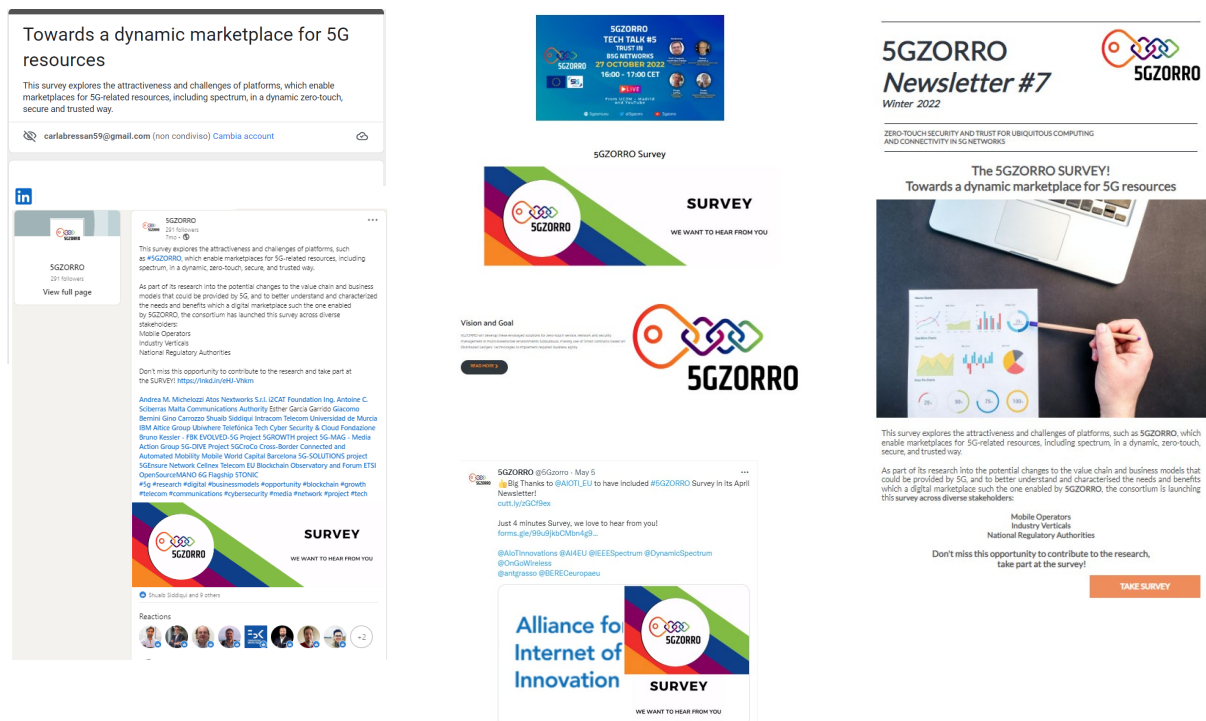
Towards a dynamic marketplace for 5G resources

This survey explores the attractiveness and challenges of platforms, which enable marketplaces for 5G-related resources, including spectrum, in a dynamic zero-touch, secure and trusted way.

carlabressan59@gmail.com (non condiviso) Cambia account

5GZORRO
291 followers
View full page

5GZORRO
291 followers
7mo

This survey explores the attractiveness and challenges of platforms, such as #5GZORRO, which enable marketplaces for 5G-related resources, including spectrum, in a dynamic, zero-touch, secure, and trusted way.

As part of its research into the potential changes to the value chain and business models that could be provided by 5G, and to better understand and characterized the needs and benefits which a digital marketplace such the one enabled by 5GZORRO, the consortium has launched this survey across diverse stakeholders:
Mobile Operators
Industry Verticals
National Regulatory Authorities

Don't miss this opportunity to contribute to the research and take part at the SURVEY! https://lnkd.in/eHJ-Vhkm

Andrea M. Michelozzi Atos Nextworks S.r.l. I2CAT Foundation Ing. Antoine C. Sciberras Malta Communications Authority Esther Garcia Garrido Giacomo Bernini Gino Carrozzo Shuaib Siddiqui Intracom Telecom Universidad de Murcia IBM Altice Group Ubiwhere Telefónica Tech Cyber Security & Cloud Fondazione Bruno Kessler - FBK EVOLVED-5G Project 5GROWTH project 5G-MAG - Media Action Group 5G-DIVE Project 5GCroCo Cross-Border Connected and Automated Mobility Mobile World Capital Barcelona 5G-SOLUTIONS project 5GEnsure Network Cellnex Telecom EU Blockchain Observatory and Forum ETSI OpenSourceMANO 6G Flagship STONIC
#5g #research #digital #businessmodels #opportunity #blockchain #growth #telecom #communications #cybersecurity #media #network #project #tech

5GZORRO
SURVEY
WE WANT TO HEAR FROM YOU

Shuaib Siddiqui and 9 others

Reactions
+2

5GZORRO TECH TALK #5
TRUST IN B5G NETWORKS
27 OCTOBER 2022
16:00 - 17:00 CET
LIVE

5GZORRO Survey

5GZORRO
SURVEY
WE WANT TO HEAR FROM YOU

Vision and Goal
READ MORE
5GZORRO

5GZORRO @5Gzorro · May 5
👍Big Thanks to @AIOTI_EU to have included #5GZORRO Survey in its April Newsletter!
cutt.ly/zGCf9ex

Just 4 minutes Survey, we love to hear from you!
forms.gle/99u9jkbCMbn4g9...

@AIoTInnovations @AI4EU @IEEESpectrum @DynamicSpectrum @OnGoWireless @antgrasso @BERECeuropaeu

Alliance for Internet of Innovation
5GZORRO
SURVEY
WE WANT TO HEAR FROM YOU

5GZORRO
Newsletter #7
Winter 2022
5GZORRO

ZERO-TOUCH SECURITY AND TRUST FOR UBIQUITOUS COMPUTING AND CONNECTIVITY IN 5G NETWORKS

The 5GZORRO SURVEY!
Towards a dynamic marketplace for 5G resources

This survey explores the attractiveness and challenges of platforms, such as 5GZORRO, which enable marketplaces for 5G-related resources, including spectrum, in a dynamic, zero-touch, secure, and trusted way.

As part of its research into the potential changes to the value chain and business models that could be provided by 5G, and to better understand and characterised the needs and benefits which a digital marketplace such the one enabled by 5GZORRO, the consortium is launching this survey across diverse stakeholders:

Mobile Operators
Industry Verticals
National Regulatory Authorities

Don't miss this opportunity to contribute to the research, take part at the survey!

TAKE SURVEY